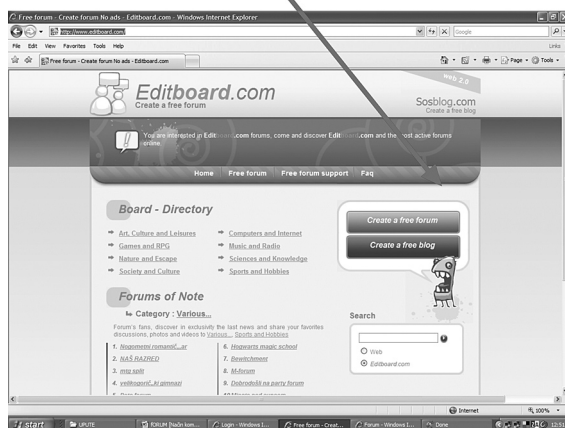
Free forum - Create forum No ads - Editboard.com - Windows Internet Explorer

http://www.editboard.com/

Google

File Edit View Favorites Tools Help

Links

Free forum - Create forum No ads - Editboard.com

Page Tools

Editboard.com
Create a free forum

web 2.0

Sosblog.com
Create a free blog

You are interested in Edit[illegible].com forums, come and discover Edit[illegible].com and the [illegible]ost active forums online.

Home Free forum Free forum support Faq

Board - Directory

Art, Culture and Leisures
Games and RPG
Nature and Escape
Society and Culture

Computers and Internet
Music and Radio
Sciences and Knowledge
Sports and Hobbies

Create a free forum

Create a free blog

Forums of Note

Category : Various...

Forum's fans, discover in exclusivity the last news and share your favorites discussions, photos and videos to Various... Sports and Hobbies

1. Nogometni romantić...ar
2. NAŠ RAZRED
3. mg spin
4. veškogorić...ki gimnazi
5. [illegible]

6. Hogwarts magic school
7. Bewitchment
8. M-forum
9. Dobrodošli na party forum
10. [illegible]

Search

Web
Editboard.com

Internet

100%

start

UPUTE

FORUM [Način kom...

Login - Windows I...

Free forum - Creat...

Forum - Windows I...

Done

12:51